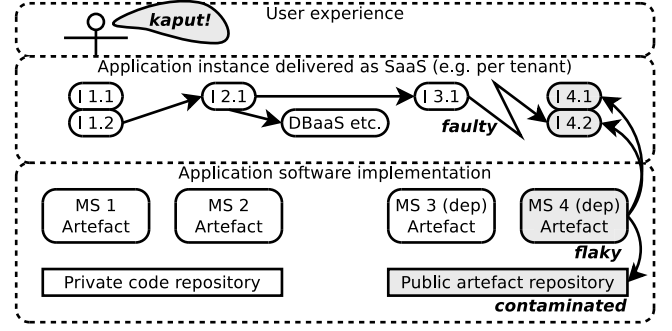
kaput!

User experience

Application instance delivered as SaaS (e.g. per tenant)

I 1.1

I 1.2

I 2.1

DBaaS etc.

I 3.1

faulty

I 4.1

I 4.2

Application software implementation

MS 1 Artefact

MS 2 Artefact

MS 3 (dep) Artefact

MS 4 (dep) Artefact

flaky

Private code repository

Public artefact repository

contaminated